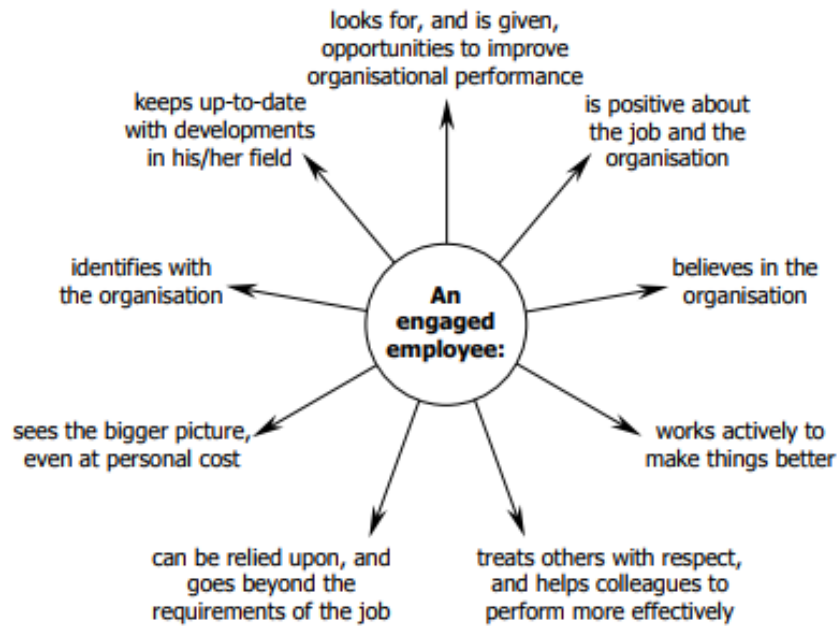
An engaged employee:

looks for, and is given, opportunities to improve organisational performance

is positive about the job and the organisation

believes in the organisation

works actively to make things better

treats others with respect, and helps colleagues to perform more effectively

can be relied upon, and goes beyond the requirements of the job

sees the bigger picture, even at personal cost

identifies with the organisation

keeps up-to-date with developments in his/her field